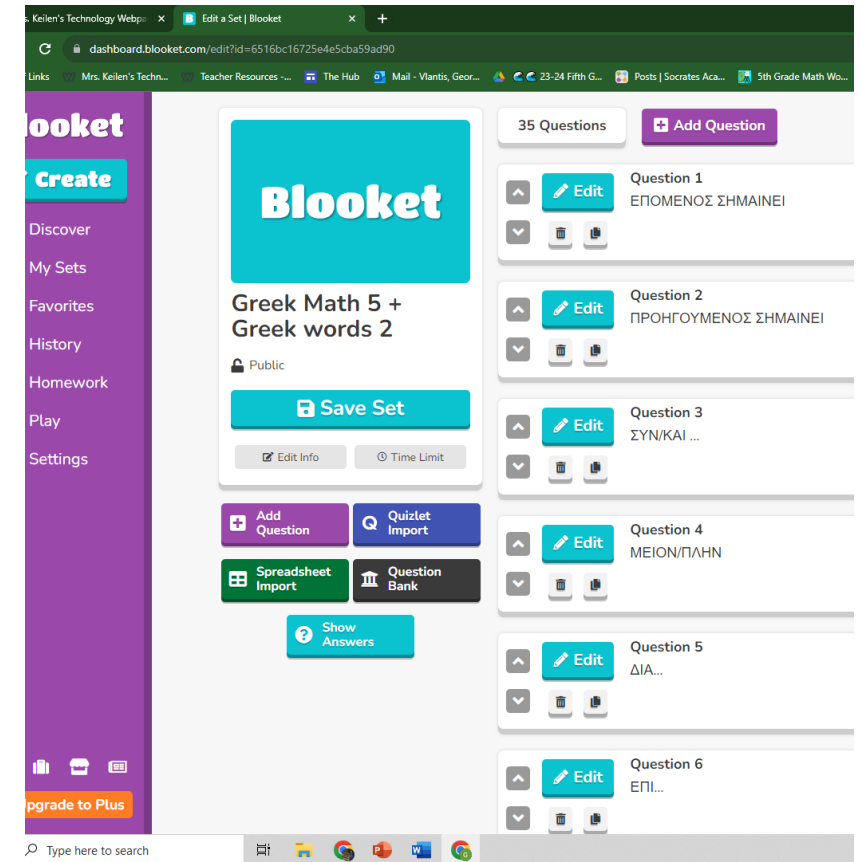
s. Keilen's Technology Webpa ×
Edit a Set | Blooket ×
+

dashboard.blooket.com/edit?id=6516bc16725e4e5cba59ad90

Links
Mrs. Keilen's Techn...
Teacher Resources -...
The Hub
Mail - Vlantis, Geor...
23-24 Fifth G...
Posts | Socrates Aca...
5th Grade Math Wo...

looket
Create
Discover
My Sets
Favorites
History
Homework
Play
Settings

pgrade to Plus

Blooket

Greek Math 5 + Greek words 2

Public

Save Set

Edit Info
Time Limit

Add Question
Quizlet Import
Spreadsheet Import
Question Bank
Show Answers

35 Questions
Add Question

Edit
Question 1
ΕΠΟΜΕΝΟΣ ΣΗΜΑΙΝΕΙ

Edit
Question 2
ΠΡΟΗΓΟΥΜΕΝΟΣ ΣΗΜΑΙΝΕΙ

Edit
Question 3
ΣΥΝ/ΚΑΙ ...

Edit
Question 4
ΜΕΙΟΝ/ΠΛΗΝ

Edit
Question 5
ΔΙΑ...

Edit
Question 6
ΕΠΙ...

Type here to search